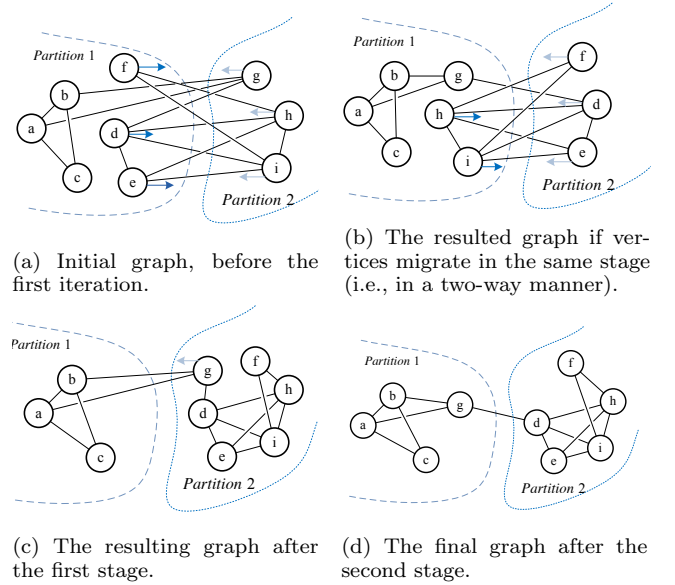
Partition 1
f
g
b
h
a
d
i
c
e
Partition 2

(a) Initial graph, before the first iteration.

Partition 1
f
b
g
d
a
h
i
e
c
Partition 2

(b) The resulted graph if vertices migrate in the same stage (i.e., in a two-way manner).

Partition 1
g
b
f
h
a
d
i
c
e
Partition 2

(c) The resulting graph after the first stage.

Partition 1
f
b
h
g
a
d
i
e
c
Partition 2

(d) The final graph after the second stage.